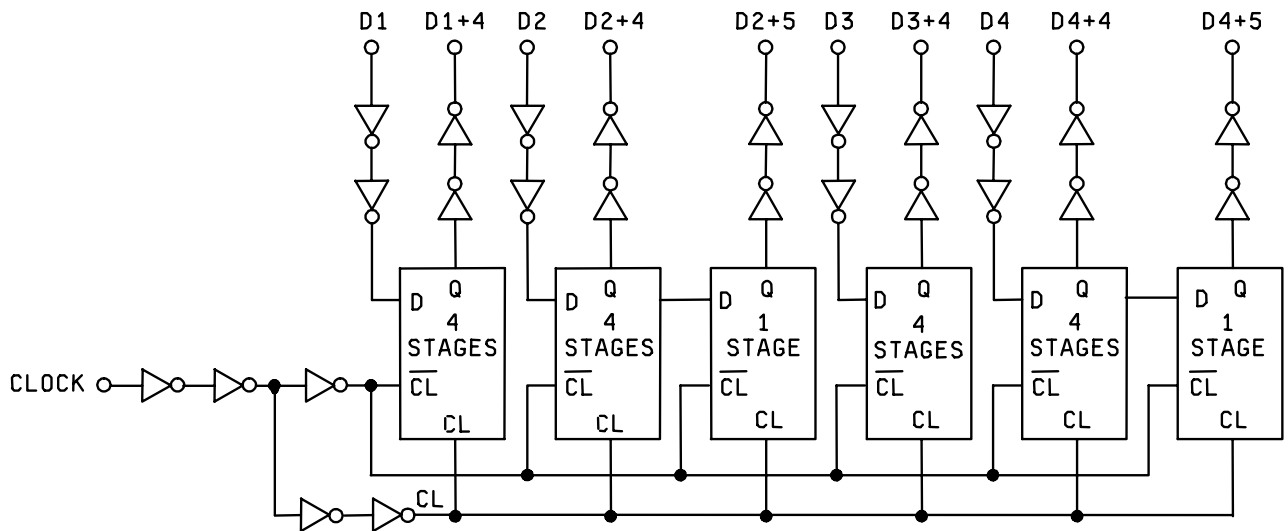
D1 D1+4 D2 D2+4 D2+5 D3 D3+4 D4 D4+4 D4+5

D Q 4 STAGES $\overline{CL}$ CL

D Q 4 STAGES $\overline{CL}$ CL

D Q 1 STAGE $\overline{CL}$ CL

D Q 4 STAGES $\overline{CL}$ CL

D Q 4 STAGES $\overline{CL}$ CL

D Q 1 STAGE $\overline{CL}$ CL

CLOCK

CL